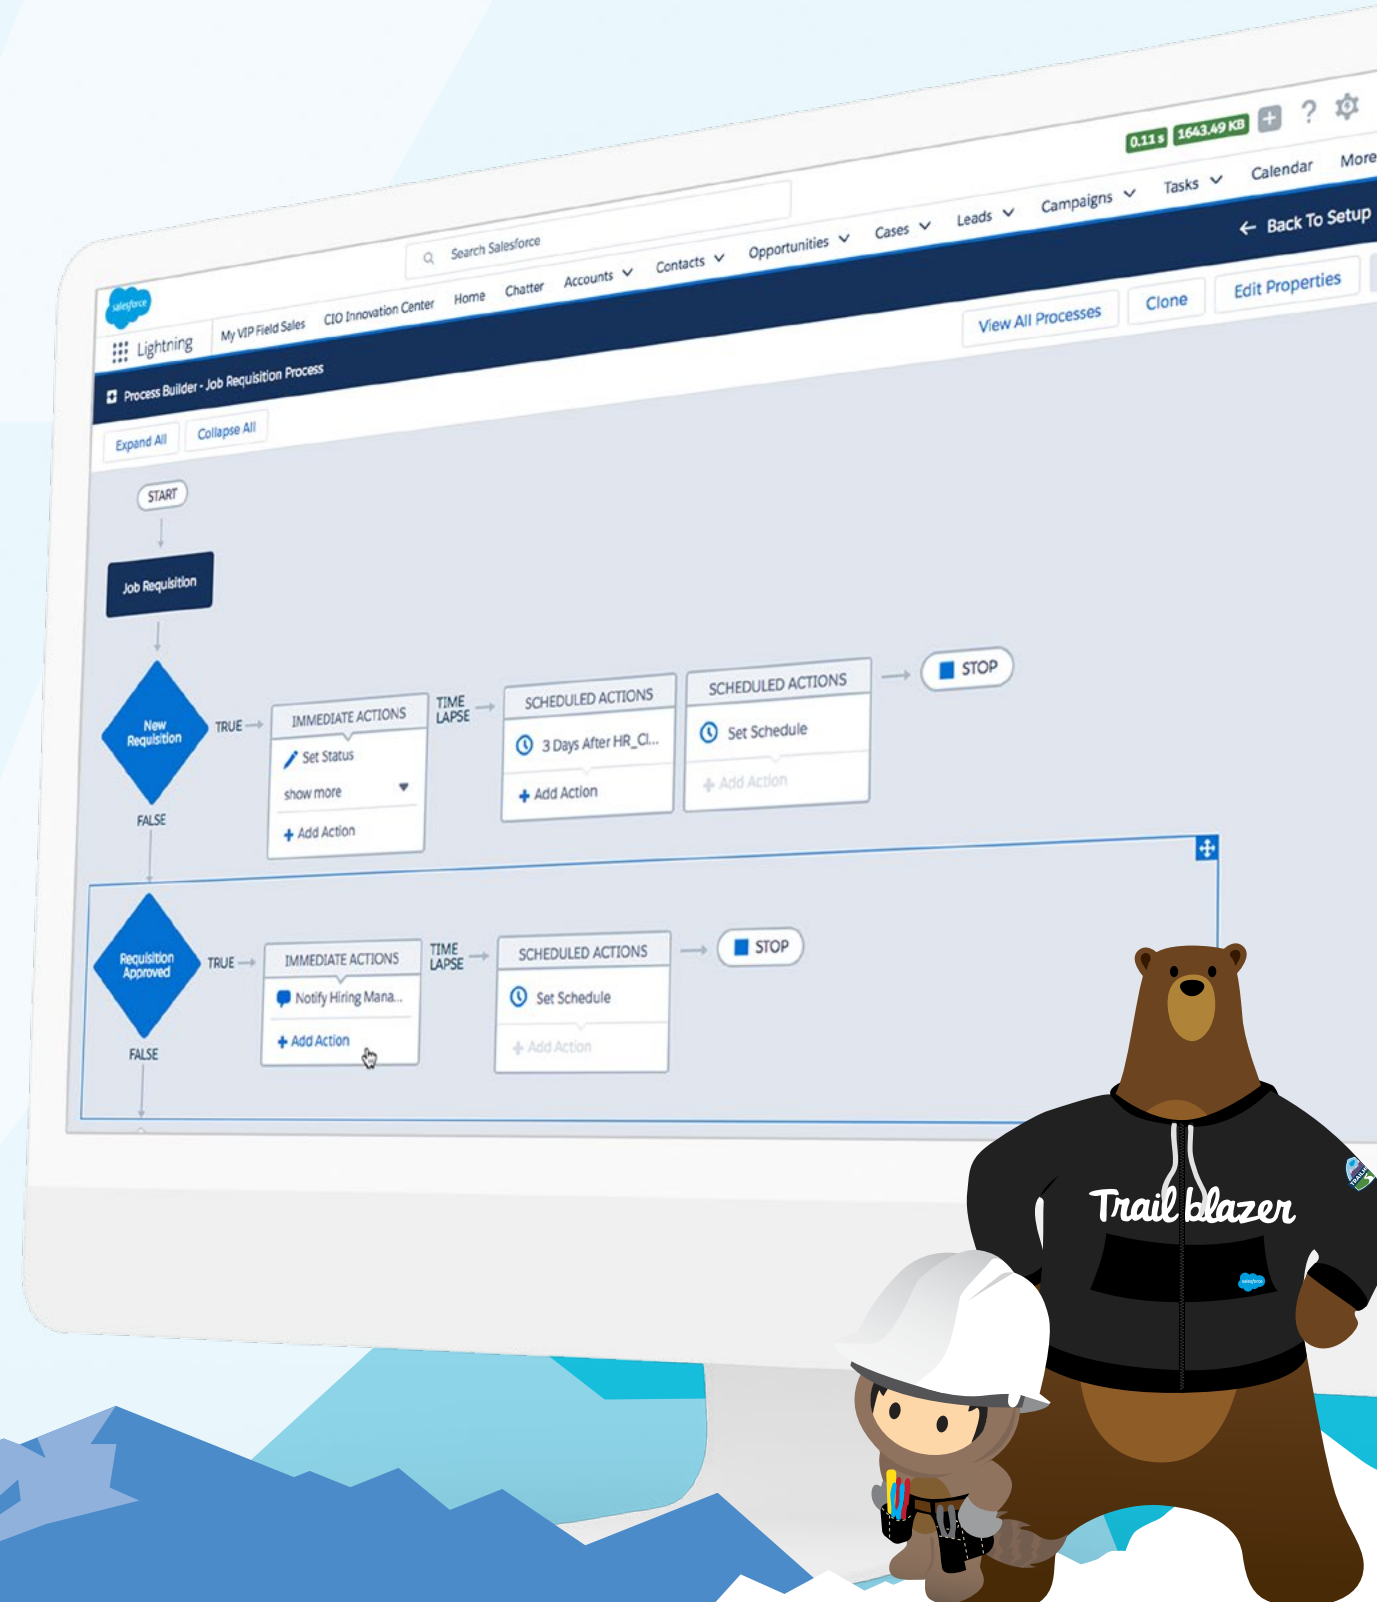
0.11 s 1643.49 KB ? More

Search Salesforce

salesforce

Lightning My VIP Field Sales CIO Innovation Center Home Chatter Accounts Contacts Opportunities Cases Leads Campaigns Tasks Calendar

Back To Setup

Process Builder - Job Requisition Process

View All Processes Clone Edit Properties

Expand All Collapse All

START

Job Requisition

New Requisition

TRUE

FALSE

IMMEDIATE ACTIONS

Set Status

show more

Add Action

TIME LAPSE

SCHEDULED ACTIONS

3 Days After HR_Cl...

Add Action

SCHEDULED ACTIONS

Set Schedule

Add Action

STOP

Requisition Approved

TRUE

FALSE

IMMEDIATE ACTIONS

Notify Hiring Mana...

Add Action

TIME LAPSE

SCHEDULED ACTIONS

Set Schedule

Add Action

STOP

Trailblazer

salesforce